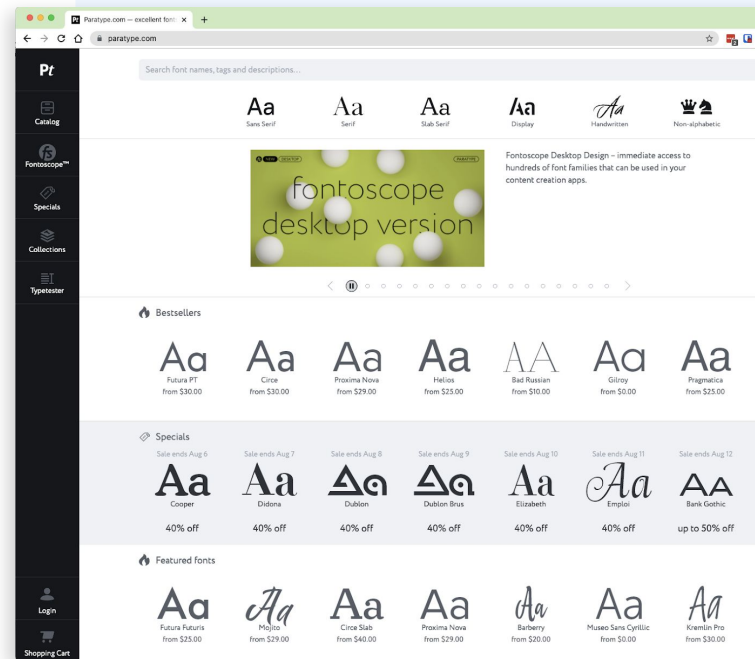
Pt Paratype.com — excellent font ×
+
paratype.com

Pt
Catalog
Fontoscope™
Specials
Collections
Typetester

Search font names, tags and descriptions...

Aa Sans Serif
Aa Serif
Aa Slab Serif
Aa Display
Aa Handwritten
Non-alphabetic

fontoscope desktop version

Fontoscope Desktop Design – immediate access to hundreds of font families that can be used in your content creation apps.

Bestsellers

Aa Futura PT from $30.00
Aa Circe from $30.00
Aa Proxima Nova from $29.00
Aa Helios from $25.00
AA Bad Russian from $10.00
Aa Gilroy from $0.00
Aa Pragmatica from $25.00

Specials

Sale ends Aug 6 Aa Cooper 40% off
Sale ends Aug 7 Aa Didona 40% off
Sale ends Aug 8 Aa Dublon 40% off
Sale ends Aug 9 Aa Dublon Brus 40% off
Sale ends Aug 10 Aa Elizabeth 40% off
Sale ends Aug 11 Aa Emploi 40% off
Sale ends Aug 12 AA Bank Gothic up to 50% off

Featured fonts

Aa Futura Futuris from $25.00
Aa Mojito from $29.00
Aa Circe Slab from $40.00
Aa Proxima Nova from $29.00
Aa Barberry from $20.00
Aa Museo Sans Cyrillic from $0.00
Aa Kremlin Pro from $30.00

Login
Shopping Cart